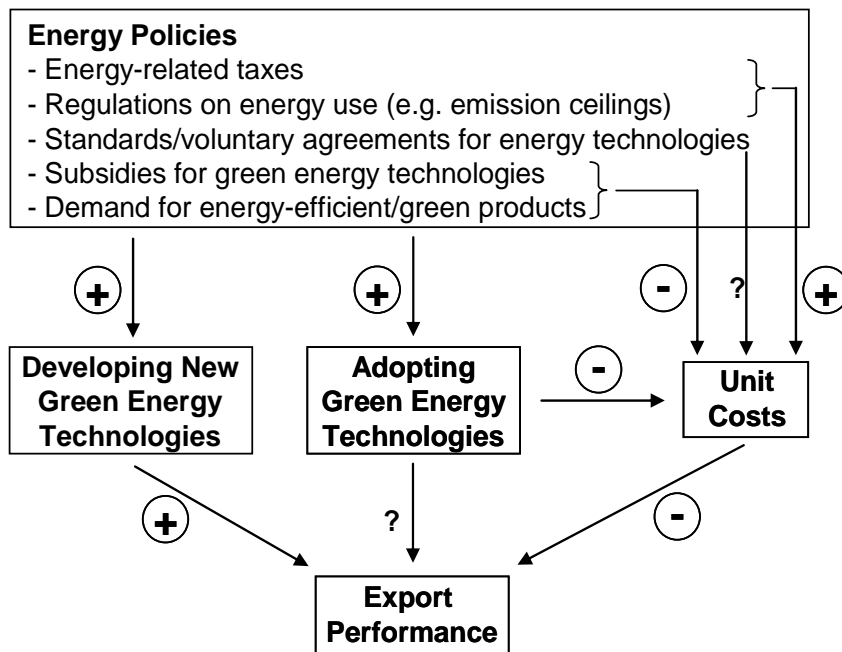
**Energy Policies**
- Energy-related taxes
- Regulations on energy use (e.g. emission ceilings)
- Standards/voluntary agreements for energy technologies
- Subsidies for green energy technologies
- Demand for energy-efficient/green products

+

+

-

?

+

Developing New Green Energy Technologies

Adopting Green Energy Technologies

-

Unit Costs

+

?

-

Export Performance